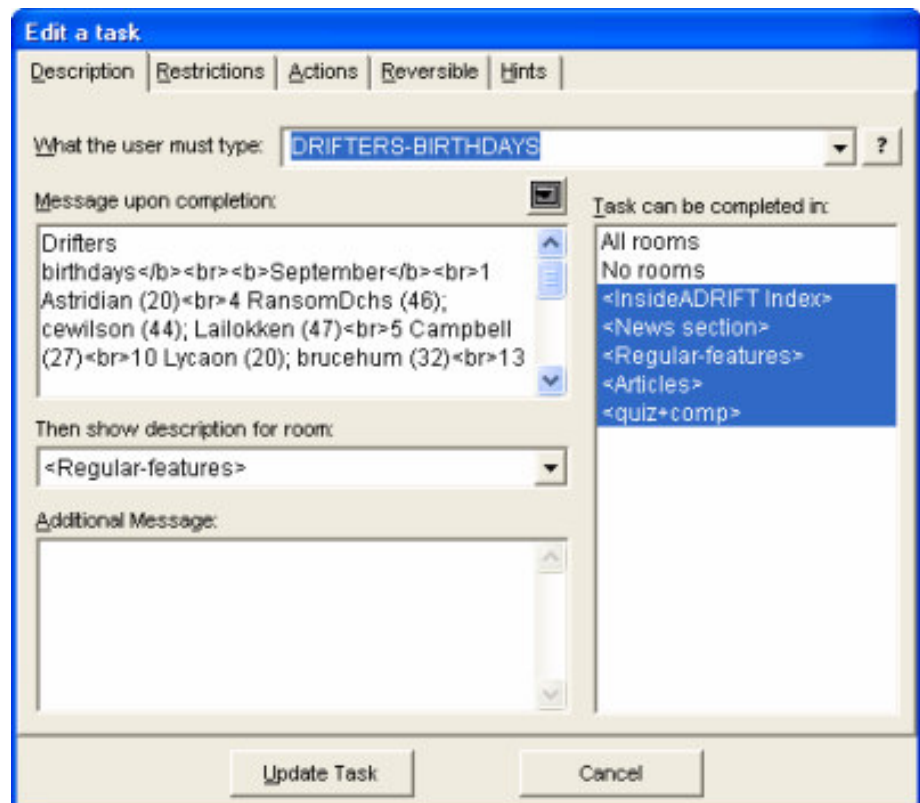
Edit a task

Description | Restrictions | Actions | Reversible | Hints

What the user must type: DRIFTERS-BIRTHDAYS ?

Message upon completion:

Drifters birthdays</b><br><b>September</b><br>1 Astridian (20)<br>4 RansomDchs (46); cewilson (44); Lailokken (47)<br>5 Campbell (27)<br>10 Lycaon (20); brucehum (32)<br>13

Then show description for room:

<Regular-features>

Additional Message:

Task can be completed in:

All rooms
No rooms
<InsideADRIFT Index>
<News section>
<Regular-features>
<Articles>
<quiz+comp>

Update Task

Cancel